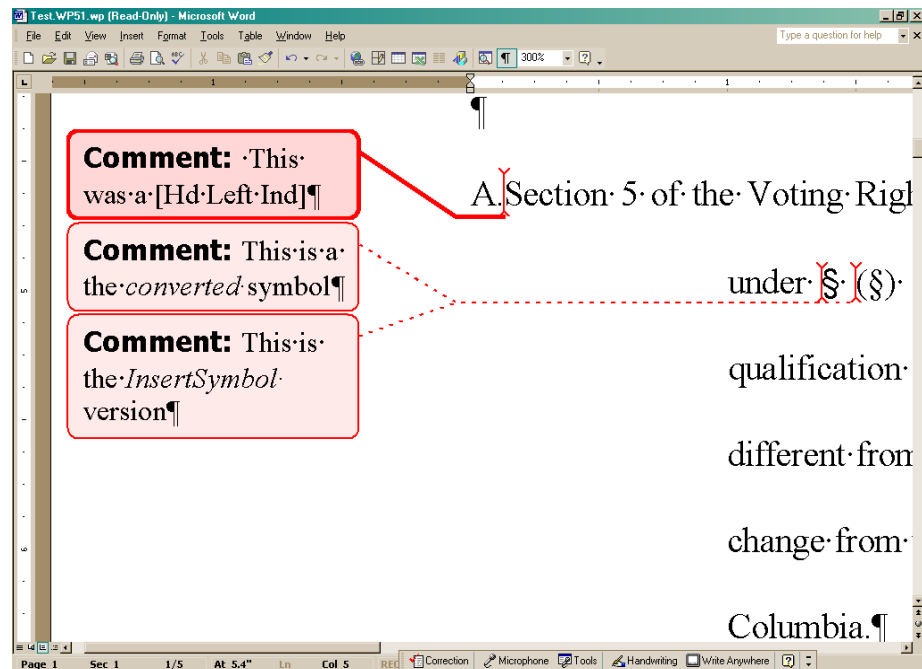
Test.WP51.wp (Read-Only) - Microsoft Word

File Edit View Insert Format Tools Table Window Help

Type a question for help

300%

¶

Comment: ·This·was·a·[Hd·Left·Ind]¶

Comment: This·is·a·the·converted·symbol¶

Comment: This·is·the·InsertSymbol·version¶

A. Section· 5· of· the· Voting· Righ

under· §· (§)·

qualification·

different· from

change· from·

Columbia.¶

Page 1 Sec 1 1/5 At 5.4" Ln Col 5 REC

Correction Microphone Tools Handwriting Write Anywhere